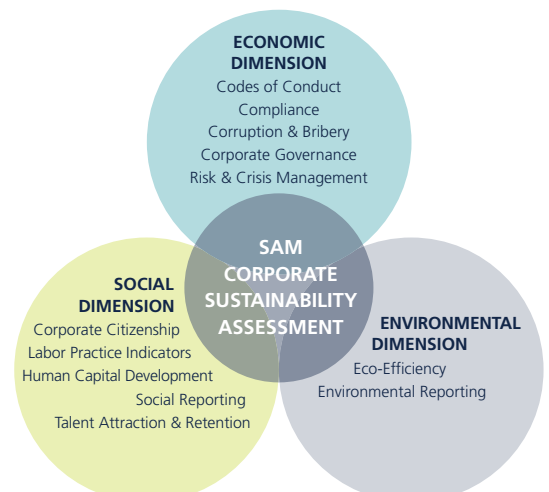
ECONOMIC DIMENSION
Codes of Conduct
Compliance
Corruption & Bribery
Corporate Governance
Risk & Crisis Management

SAM CORPORATE SUSTAINABILITY ASSESSMENT

SOCIAL DIMENSION
Corporate Citizenship
Labor Practice Indicators
Human Capital Development
Social Reporting
Talent Attraction & Retention

ENVIRONMENTAL DIMENSION
Eco-Efficiency
Environmental Reporting